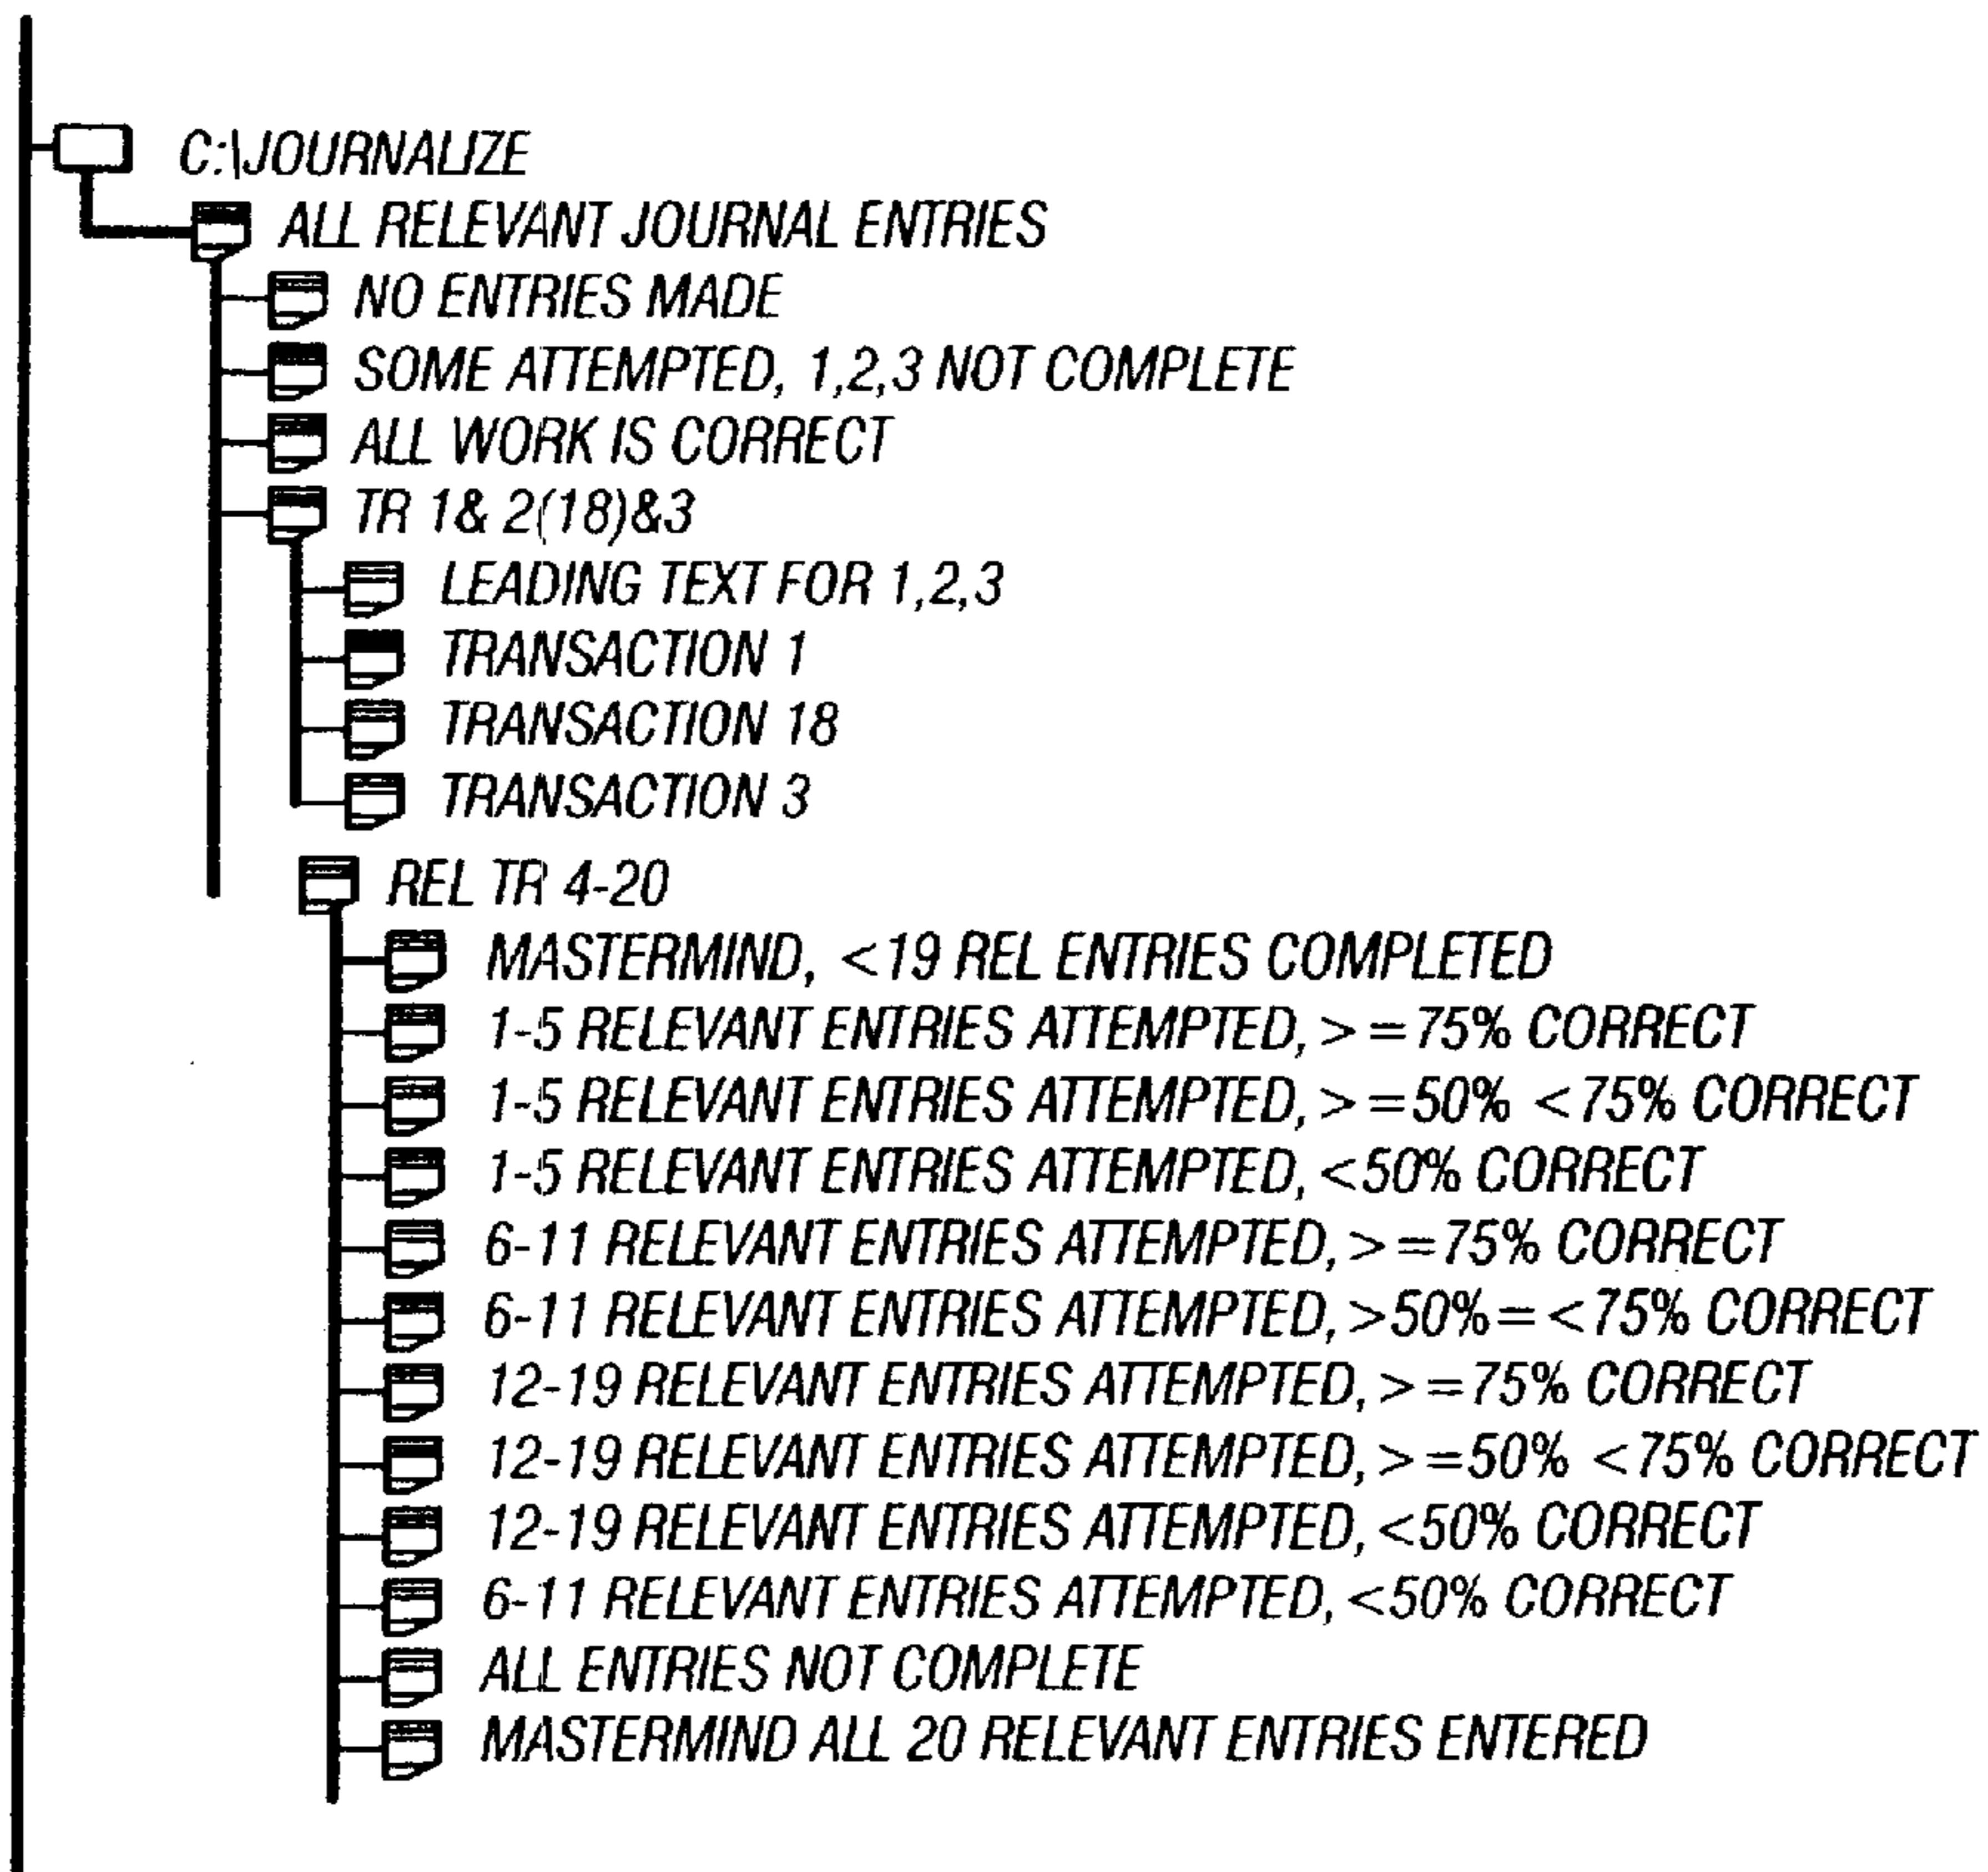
C:\JOURNALIZE
ALL RELEVANT JOURNAL ENTRIES
NO ENTRIES MADE
SOME ATTEMPTED, 1,2,3 NOT COMPLETE
ALL WORK IS CORRECT
TR 1& 2(18)&3
LEADING TEXT FOR 1,2,3
TRANSACTION 1
TRANSACTION 18
TRANSACTION 3
REL TR 4-20
MASTERMIND, <19 REL ENTRIES COMPLETED
1-5 RELEVANT ENTRIES ATTEMPTED, >=75% CORRECT
1-5 RELEVANT ENTRIES ATTEMPTED, >=50% <75% CORRECT
1-5 RELEVANT ENTRIES ATTEMPTED, <50% CORRECT
6-11 RELEVANT ENTRIES ATTEMPTED, >=75% CORRECT
6-11 RELEVANT ENTRIES ATTEMPTED, >50%=<75% CORRECT
12-19 RELEVANT ENTRIES ATTEMPTED, >=75% CORRECT
12-19 RELEVANT ENTRIES ATTEMPTED, >=50% <75% CORRECT
12-19 RELEVANT ENTRIES ATTEMPTED, <50% CORRECT
6-11 RELEVANT ENTRIES ATTEMPTED, <50% CORRECT
ALL ENTRIES NOT COMPLETE
MASTERMIND ALL 20 RELEVANT ENTRIES ENTERED